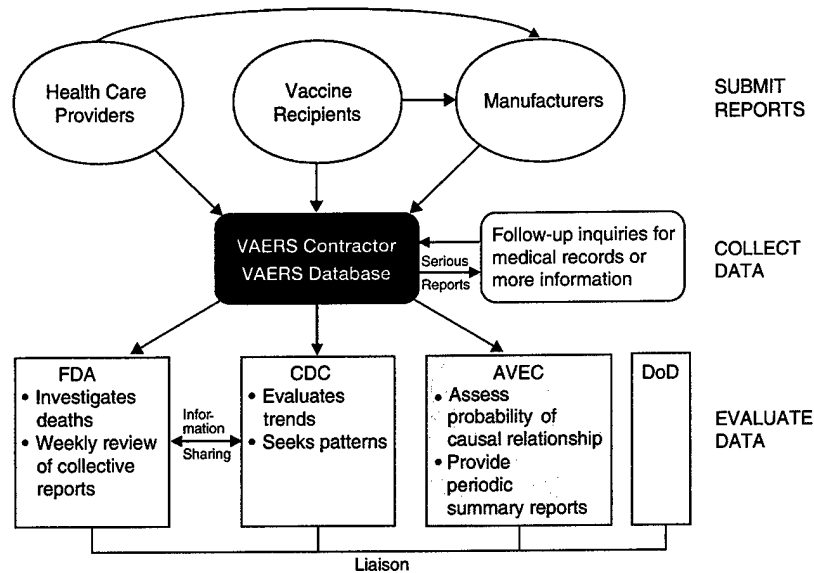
Health Care Providers

Vaccine Recipients

Manufacturers

SUBMIT REPORTS

VAERS Contractor
VAERS Database

Serious Reports

Follow-up inquiries for medical records or more information

COLLECT DATA

FDA
• Investigates deaths
• Weekly review of collective reports

Information Sharing

CDC
• Evaluates trends
• Seeks patterns

AVEC
• Assess probability of causal relationship
• Provide periodic summary reports

DoD

EVALUATE DATA

Liaison